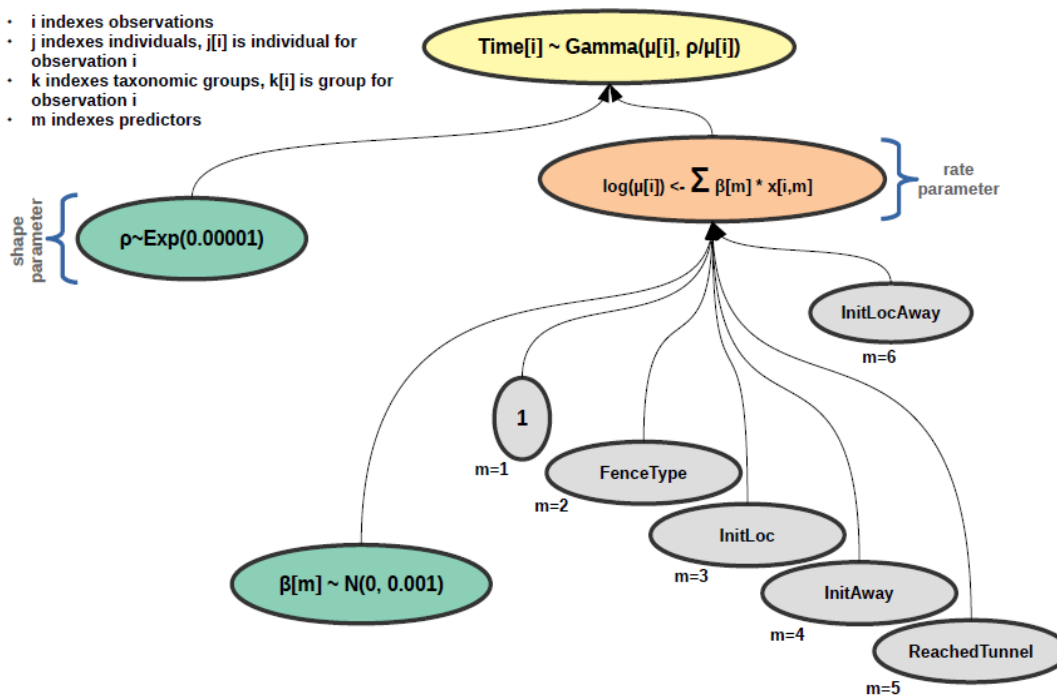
- i indexes observations
- j indexes individuals, j[i] is individual for observation i
- k indexes taxonomic groups, k[i] is group for observation i
- m indexes predictors

Time[i] ~ Gamma(μ[i], ρ/μ[i])

log(μ[i]) <- $\Sigma$ β[m] * x[i,m]

rate parameter

shape parameter

ρ~Exp(0.00001)

InitLocAway

m=6

1

m=1

FenceType

m=2

InitLoc

m=3

InitAway

m=4

ReachedTunnel

m=5

β[m] ~ N(0, 0.001)